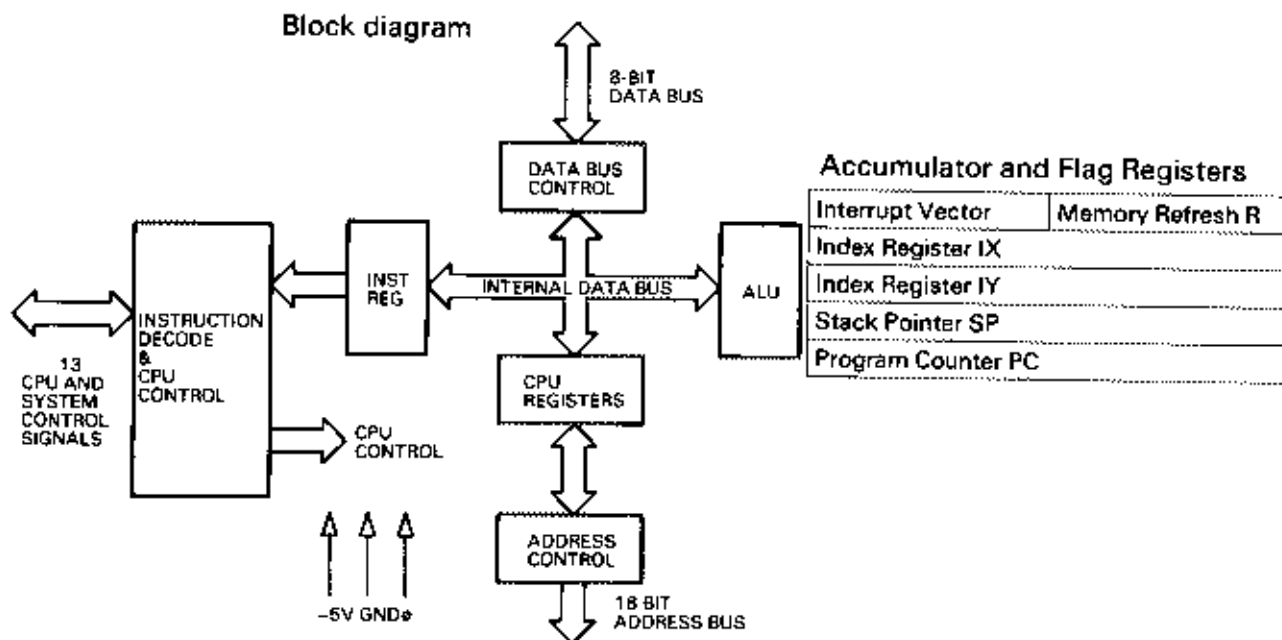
Block diagram

8-BIT DATA BUS

DATA BUS CONTROL

Accumulator and Flag Registers

| Interrupt Vector | Memory Refresh R |
|---|---|
| Index Register IX | |
| Index Register IY | |
| Stack Pointer SP | |
| Program Counter PC | |

INSTRUCTION DECODE & CPU CONTROL

INST REG

INTERNAL DATA BUS

ALU

13 CPU AND SYSTEM CONTROL SIGNALS

CPU REGISTERS

CPU CONTROL

ADDRESS CONTROL

–5V GNDø

18 BIT ADDRESS BUS